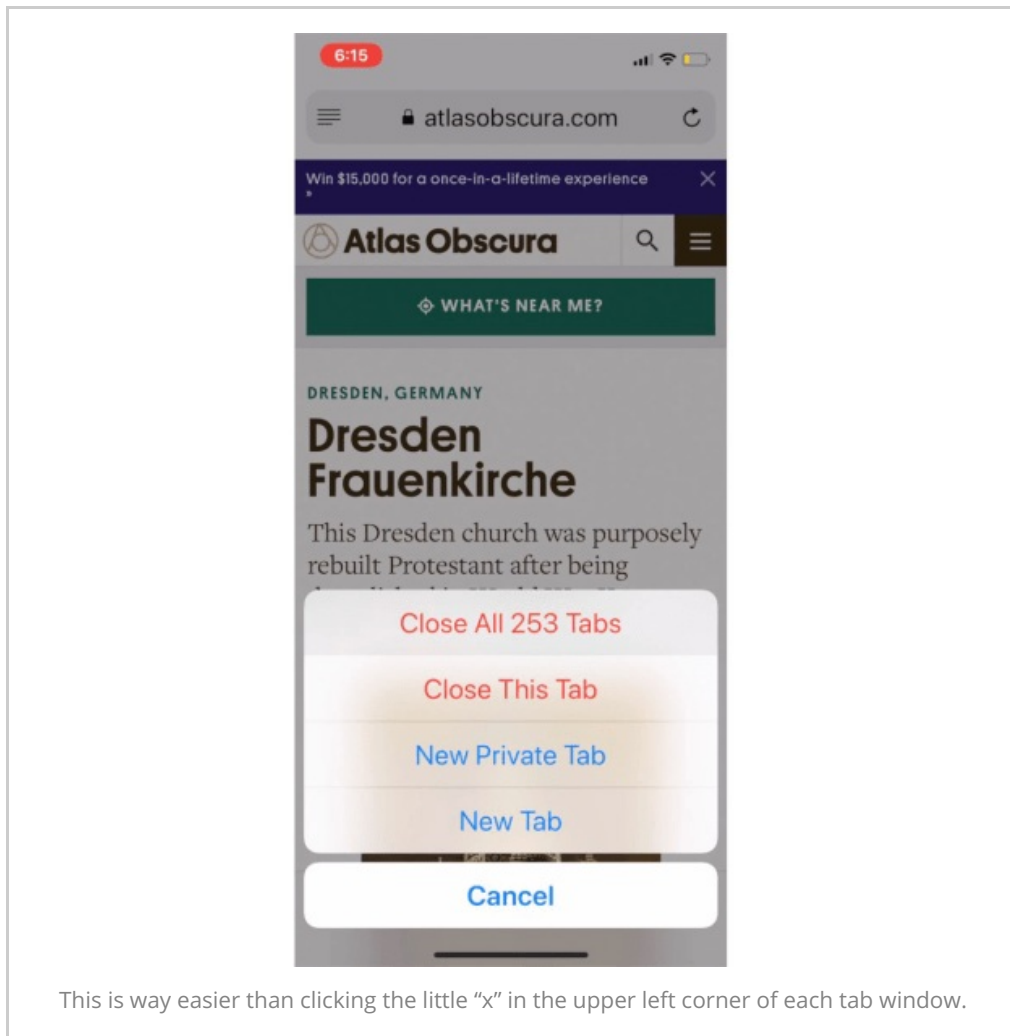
6:15

atlasobscura.com

Win $15,000 for a once-in-a-lifetime experience

Atlas Obscura

WHAT'S NEAR ME?

DRESDEN, GERMANY

Dresden Frauenkirche

This Dresden church was purposely rebuilt Protestant after being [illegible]

Close All 253 Tabs

Close This Tab

New Private Tab

New Tab

Cancel

This is way easier than clicking the little “x” in the upper left corner of each tab window.